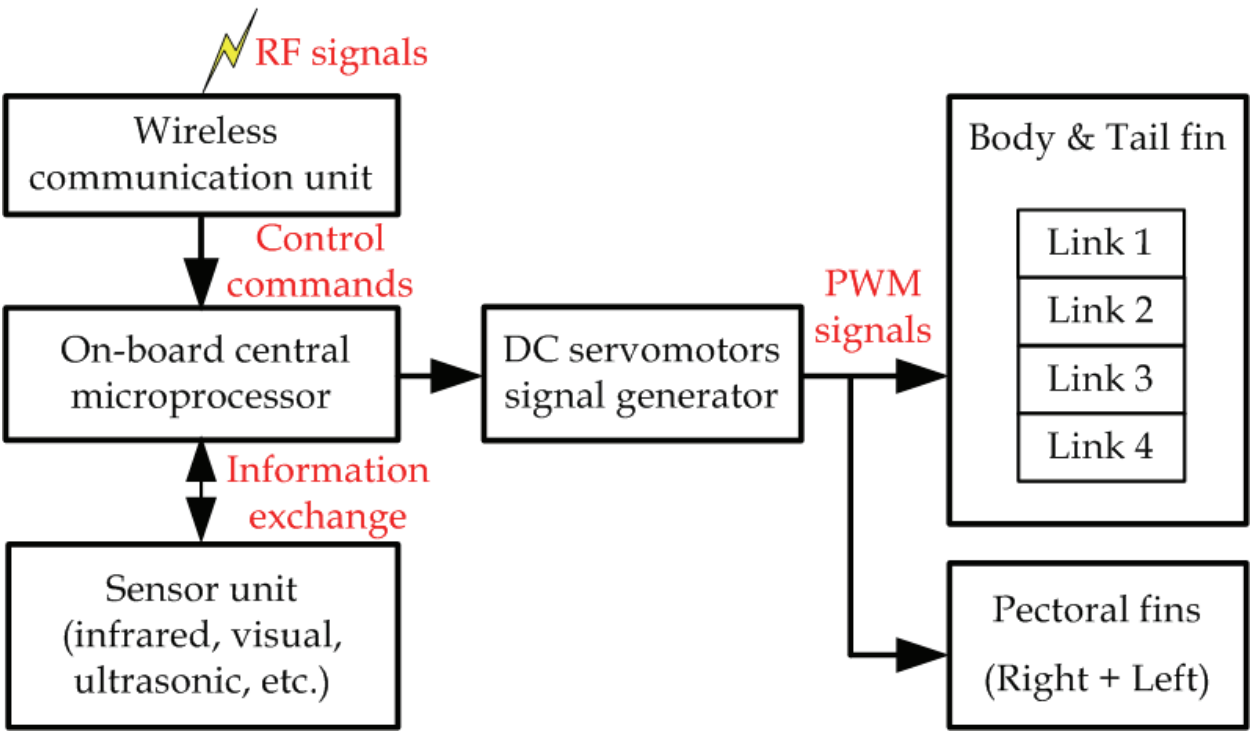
RF signals

Wireless communication unit

Control commands

On-board central microprocessor

Information exchange

Sensor unit (infrared, visual, ultrasonic, etc.)

DC servomotors signal generator

PWM signals

Body & Tail fin

Link 1

Link 2

Link 3

Link 4

Pectoral fins (Right + Left)